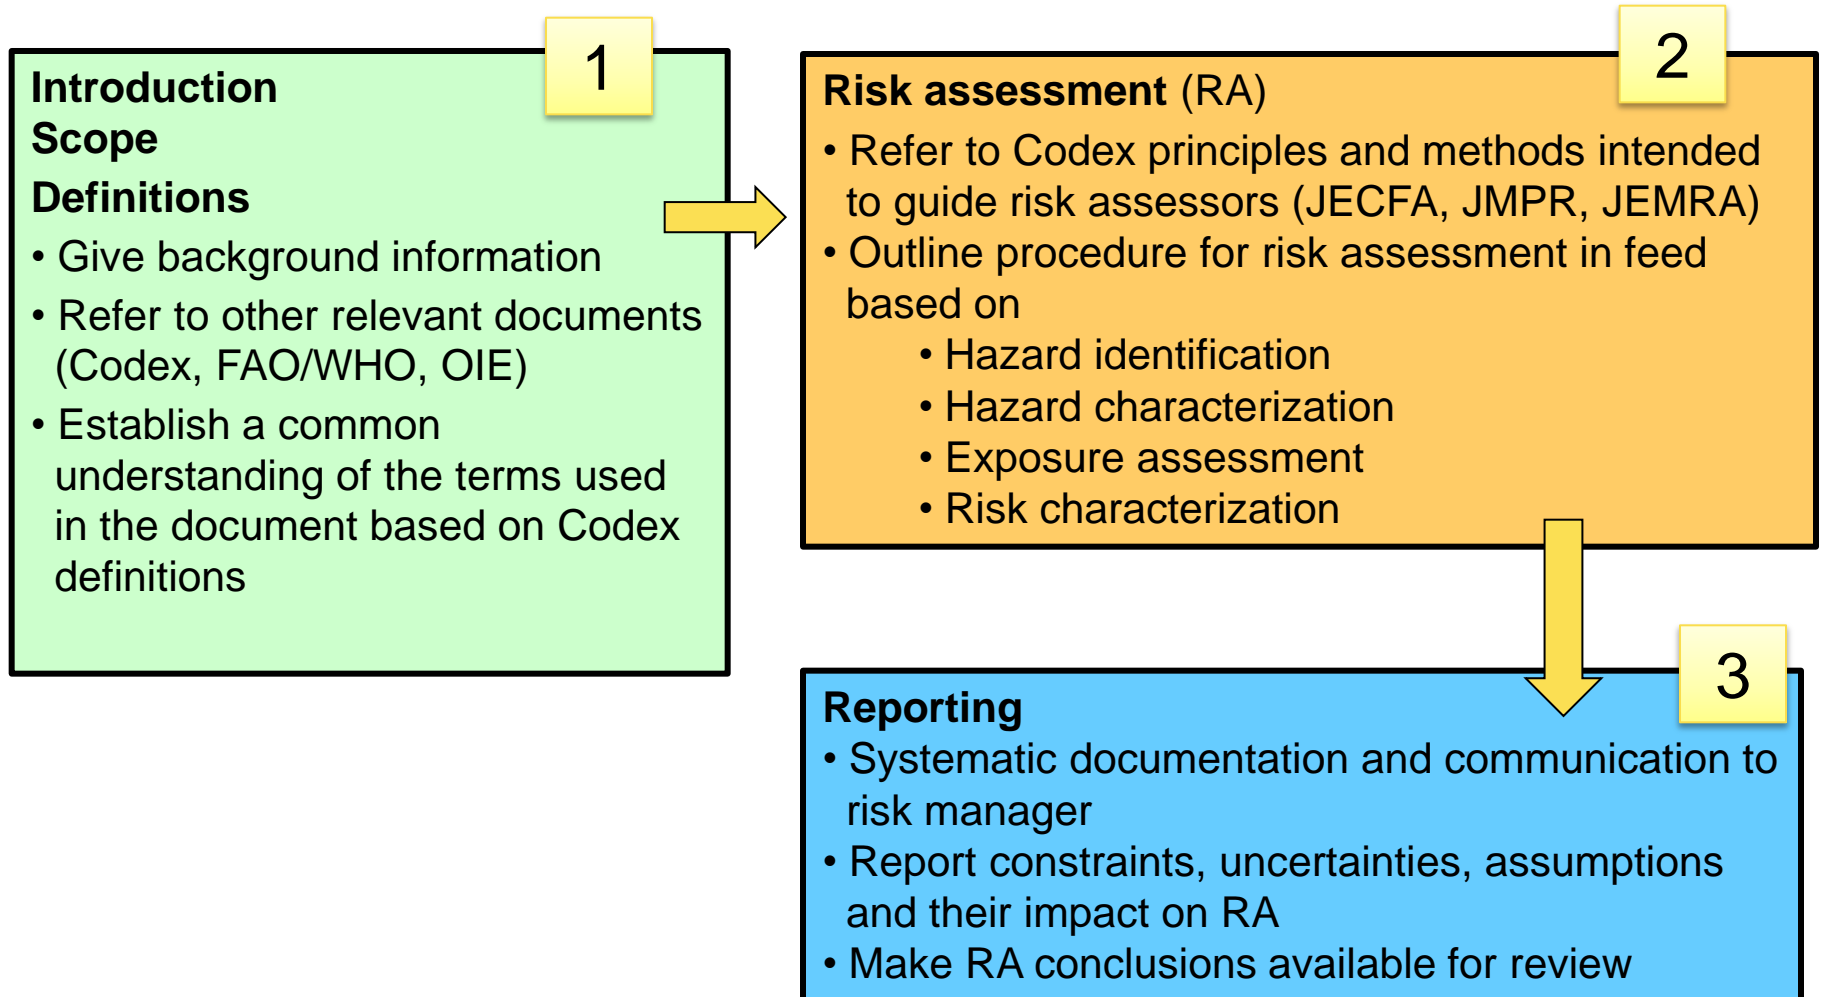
1

Introduction
Scope
Definitions

• Give background information
• Refer to other relevant documents (Codex, FAO/WHO, OIE)
• Establish a common understanding of the terms used in the document based on Codex definitions

2

Risk assessment (RA)

• Refer to Codex principles and methods intended to guide risk assessors (JECFA, JMPR, JEMRA)
• Outline procedure for risk assessment in feed based on
 • Hazard identification
 • Hazard characterization
 • Exposure assessment
 • Risk characterization

3

Reporting

• Systematic documentation and communication to risk manager
• Report constraints, uncertainties, assumptions and their impact on RA
• Make RA conclusions available for review